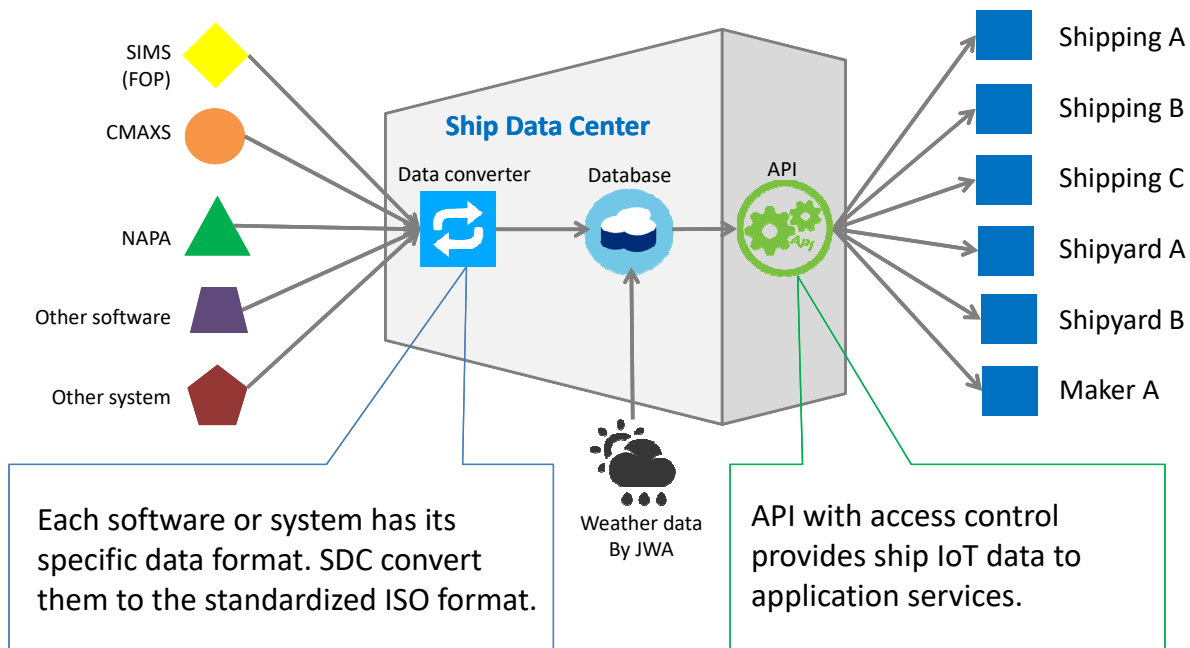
SIMS (FOP)

CMAXS

NAPA

Other software

Other system

Ship Data Center

Data converter

Database

API

API

Shipping A

Shipping B

Shipping C

Shipyard A

Shipyard B

Maker A

Each software or system has its specific data format. SDC convert them to the standardized ISO format.

Weather data By JWA

API with access control provides ship IoT data to application services.